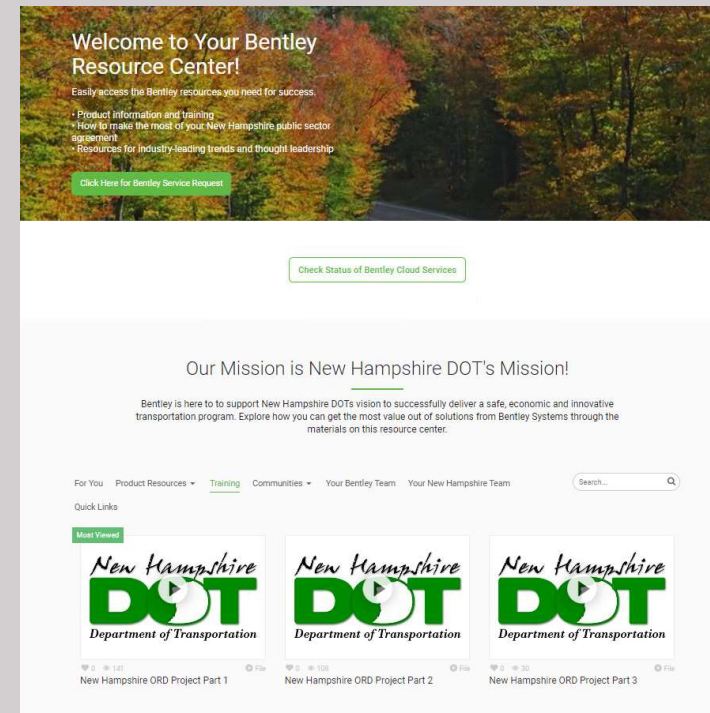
Welcome to Your Bentley Resource Center!

Easily access the Bentley resources you need for success.

• Product information and training
• How to make the most of your New Hampshire public sector agreement
• Resources for industry-leading trends and thought leadership

Click Here for Bentley Service Request

Check Status of Bentley Cloud Services

Our Mission is New Hampshire DOT's Mission!

Bentley is here to to support New Hampshire DOTs vision to successfully deliver a safe, economic and innovative transportation program. Explore how you can get the most value out of solutions from Bentley Systems through the materials on this resource center.

For You Product Resources ▾ Training Communities ▾ Your Bentley Team Your New Hampshire Team Search...

Quick Links

Most Viewed

New Hampshire DOT Department of Transportation
0 141 File
New Hampshire ORD Project Part 1

New Hampshire DOT Department of Transportation
0 108 File
New Hampshire ORD Project Part 2

New Hampshire DOT Department of Transportation
0 30 File
New Hampshire ORD Project Part 3